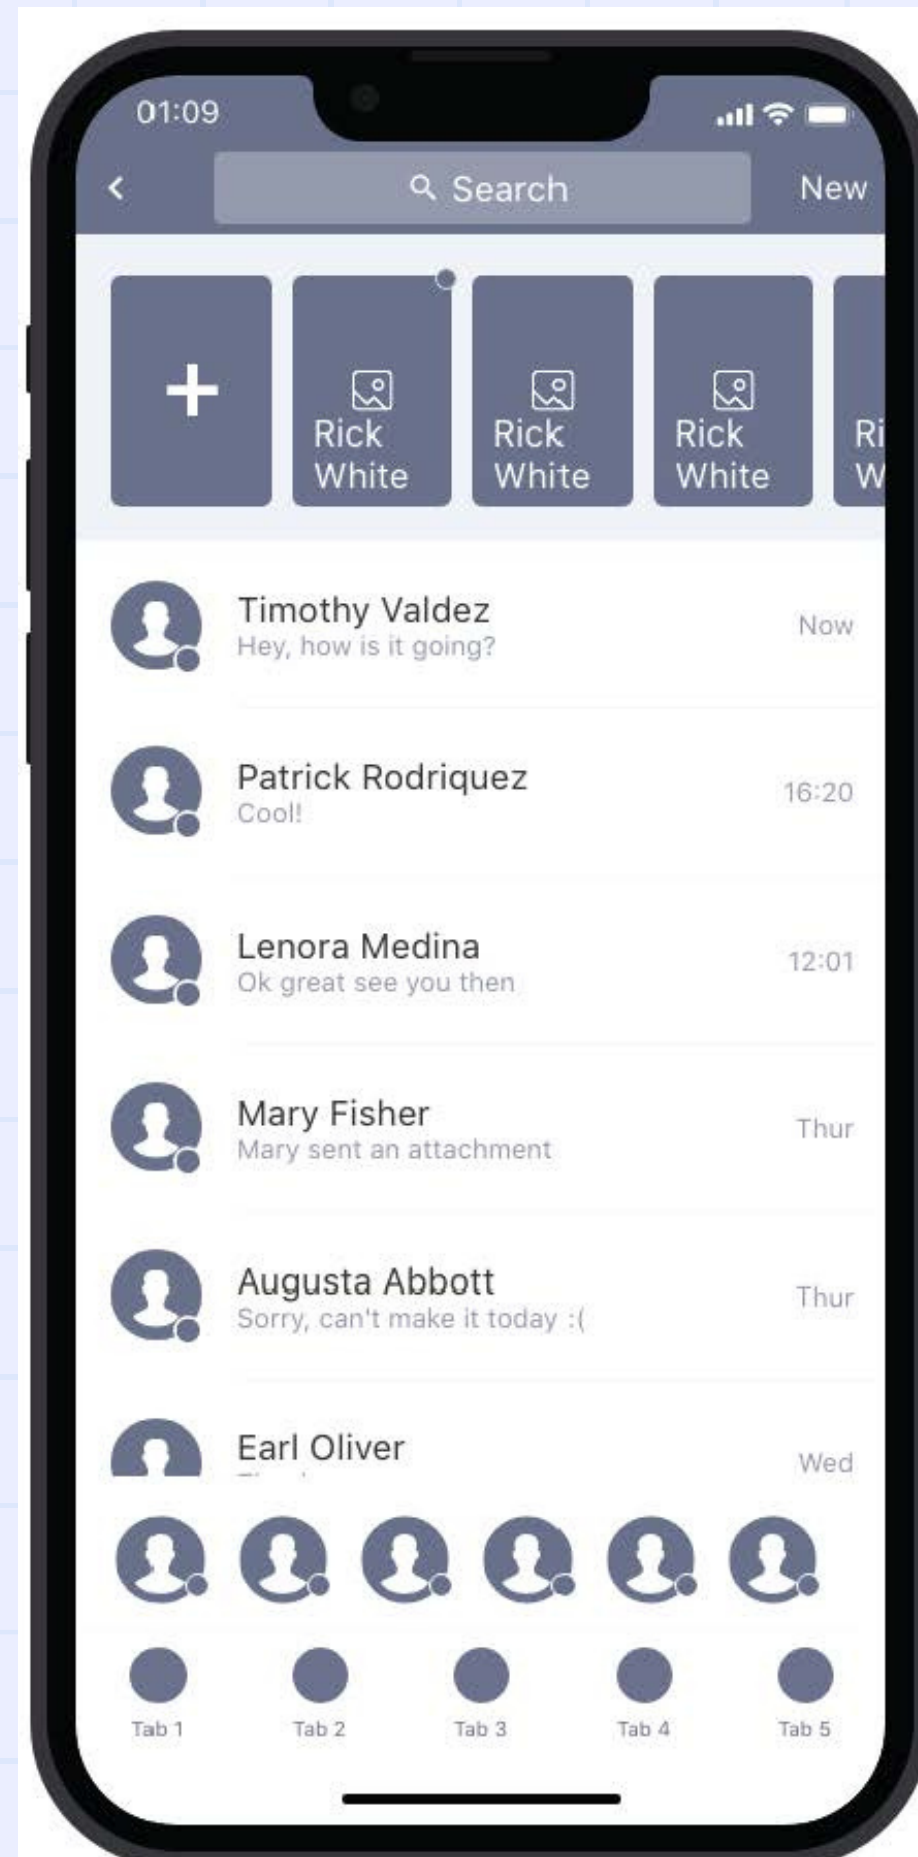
01:09

<

Search

New

+

Rick White

Rick White

Rick White

Ri W

Timothy Valdez
Hey, how is it going?
Now

Patrick Rodriquez
Cool!
16:20

Lenora Medina
Ok great see you then
12:01

Mary Fisher
Mary sent an attachment
Thur

Augusta Abbott
Sorry, can't make it today :(
Thur

Earl Oliver
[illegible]
Wed

Tab 1
Tab 2
Tab 3
Tab 4
Tab 5